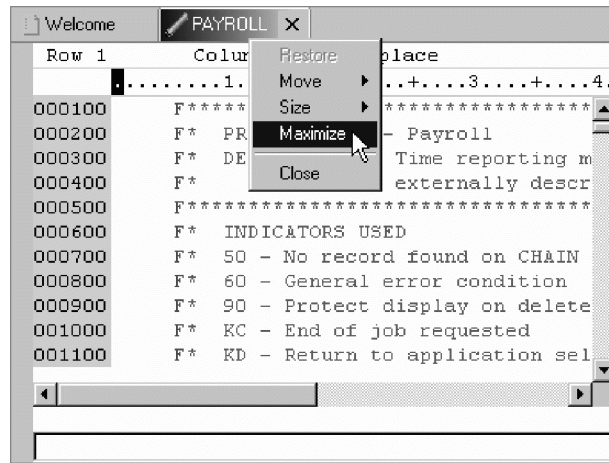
Welcome PAYROLL ×

Row 1 Colu Restore place

Move

Size

Maximize

Close

.........1. ...+....3....+....4.

000100 F*****  *****************

000200 F* PR  - Payroll

000300 F* DE  Time reporting m

000400 F*  externally descr

000500 F***********************************

000600 F* INDICATORS USED

000700 F* 50 - No record found on CHAIN

000800 F* 60 - General error condition

000900 F* 90 - Protect display on delete

001000 F* KC - End of job requested

001100 F* KD - Return to application sel